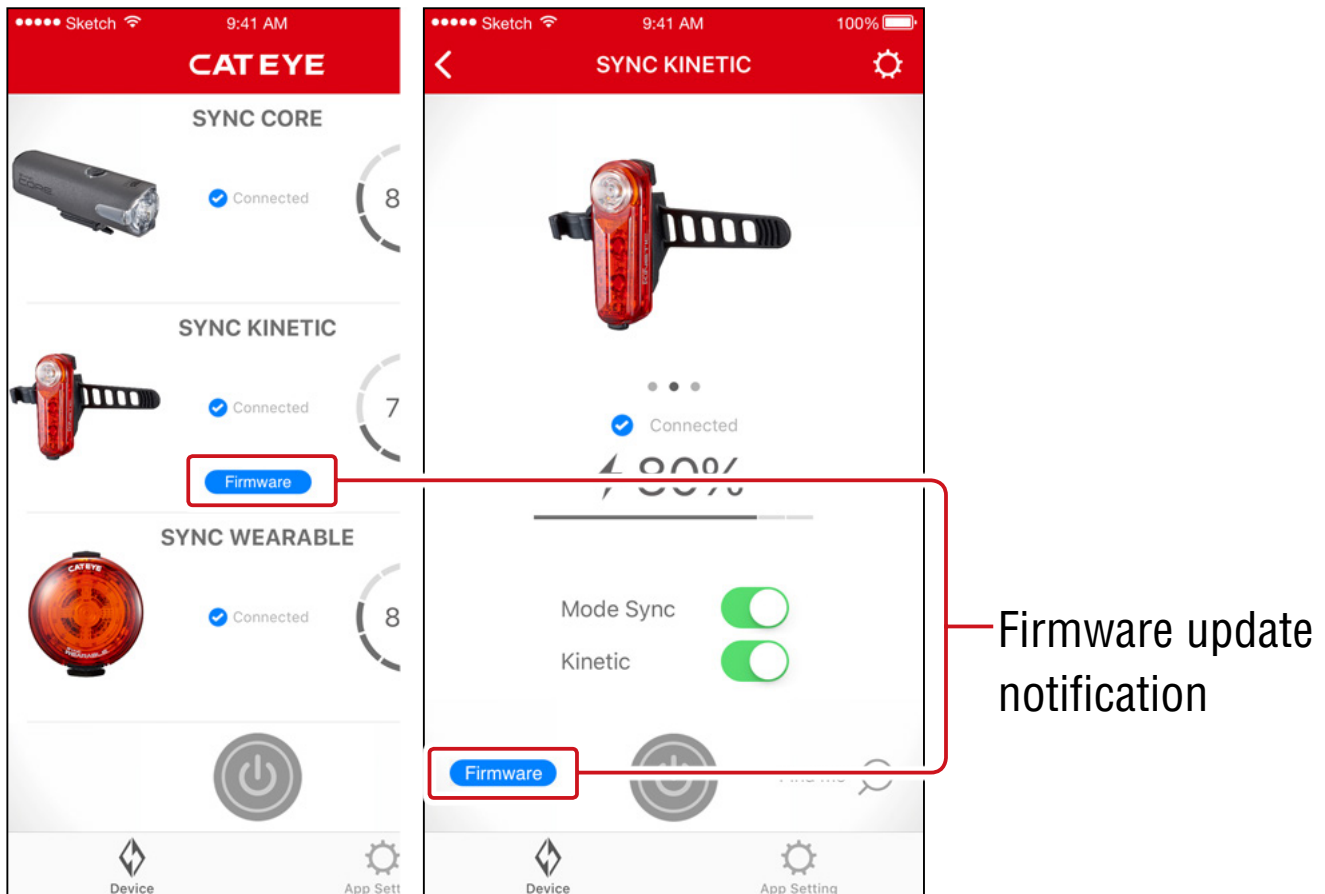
●●●●● Sketch 9:41 AM

CATEYE

SYNC CORE

Connected

8

SYNC KINETIC

Connected

7

Firmware

SYNC WEARABLE

Connected

8

Device

App Sett

●●●●● Sketch 9:41 AM 100%

SYNC KINETIC

Connected

80%

Mode Sync

Kinetic

Firmware

Find me

Device

App Setting

Firmware update notification